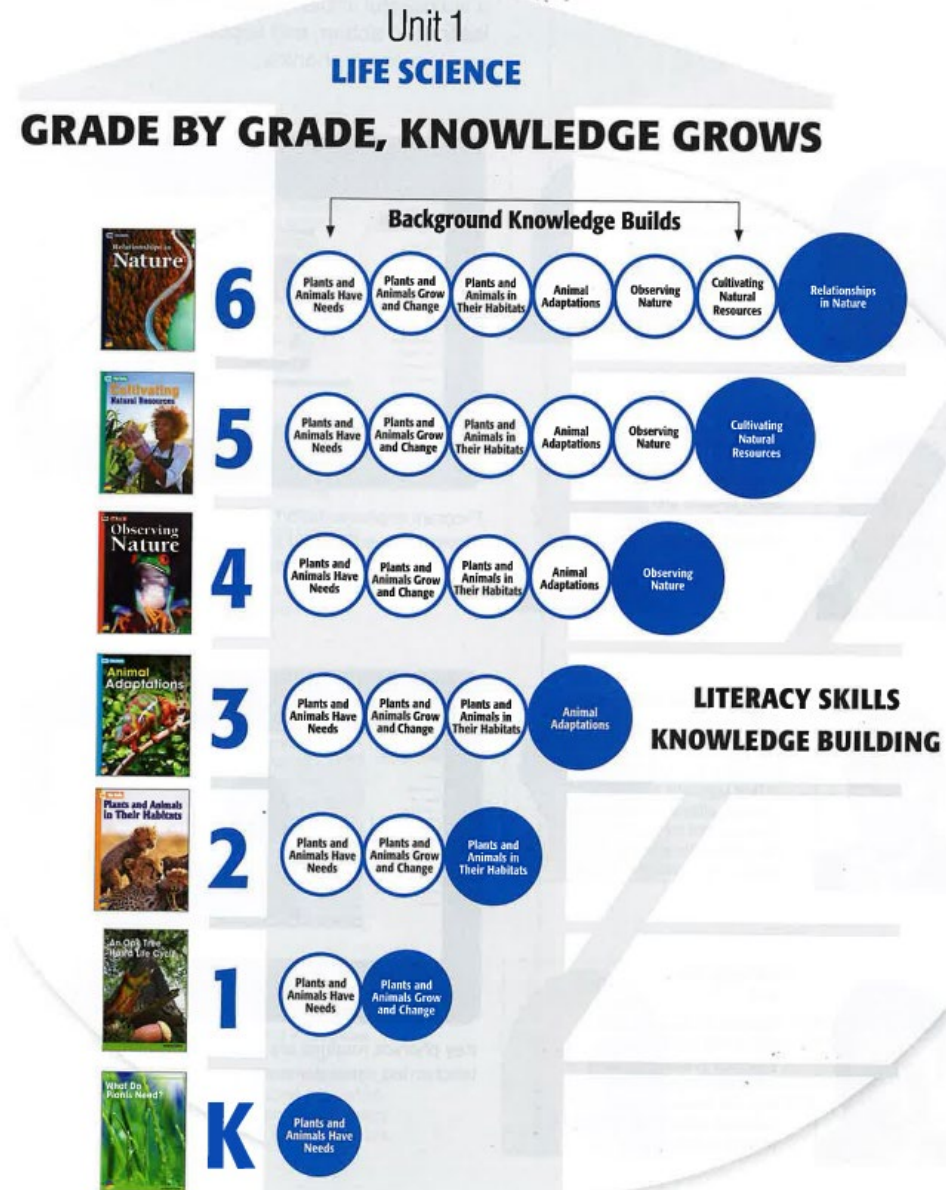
Unit 1
LIFE SCIENCE

GRADE BY GRADE, KNOWLEDGE GROWS

Background Knowledge Builds

Relationships in Nature

6 Plants and Animals Have Needs | Plants and Animals Grow and Change | Plants and Animals in Their Habitats | Animal Adaptations | Observing Nature | Cultivating Natural Resources | Relationships in Nature

Cultivating Natural Resources

5 Plants and Animals Have Needs | Plants and Animals Grow and Change | Plants and Animals in Their Habitats | Animal Adaptations | Observing Nature | Cultivating Natural Resources

Observing Nature

4 Plants and Animals Have Needs | Plants and Animals Grow and Change | Plants and Animals in Their Habitats | Animal Adaptations | Observing Nature

Animal Adaptations

3 Plants and Animals Have Needs | Plants and Animals Grow and Change | Plants and Animals in Their Habitats | Animal Adaptations

LITERACY SKILLS
KNOWLEDGE BUILDING

Plants and Animals in Their Habitats

2 Plants and Animals Have Needs | Plants and Animals Grow and Change | Plants and Animals in Their Habitats

An Oak Tree Has a Life Cycle

1 Plants and Animals Have Needs | Plants and Animals Grow and Change

What Do Plants Need?

K Plants and Animals Have Needs